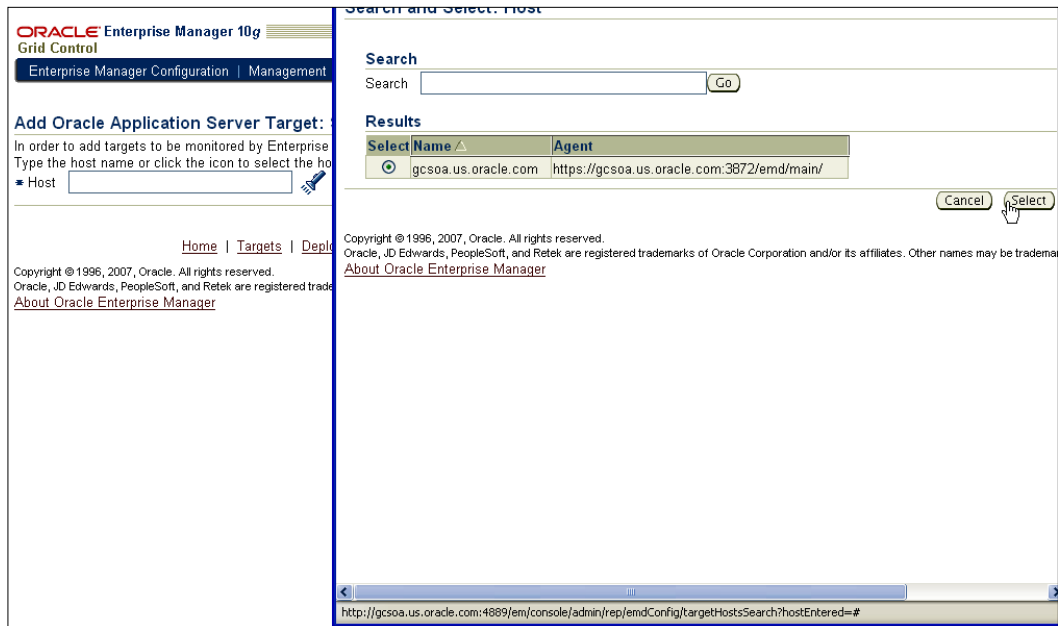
ORACLE Enterprise Manager 10g
Grid Control

Enterprise Manager Configuration | Management

Add Oracle Application Server Target: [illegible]

In order to add targets to be monitored by Enterprise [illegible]
Type the host name or click the icon to select the ho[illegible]

* Host

Home | Targets | Depl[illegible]

Copyright © 1996, 2007, Oracle. All rights reserved.
Oracle, JD Edwards, PeopleSoft, and Retek are registered trade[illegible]
About Oracle Enterprise Manager

Search and Select: Host

Search

Search Go

Results

| Select | Name △ | Agent |
|---|---|---|
| ⊙ | gcsoa.us.oracle.com | https://gcsoa.us.oracle.com:3872/emd/main/ |

Cancel Select

Copyright © 1996, 2007, Oracle. All rights reserved.
Oracle, JD Edwards, PeopleSoft, and Retek are registered trademarks of Oracle Corporation and/or its affiliates. Other names may be tradema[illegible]
About Oracle Enterprise Manager

http://gcsoa.us.oracle.com:4889/em/console/admin/rep/emdConfig/targetHostsSearch?hostEntered=#